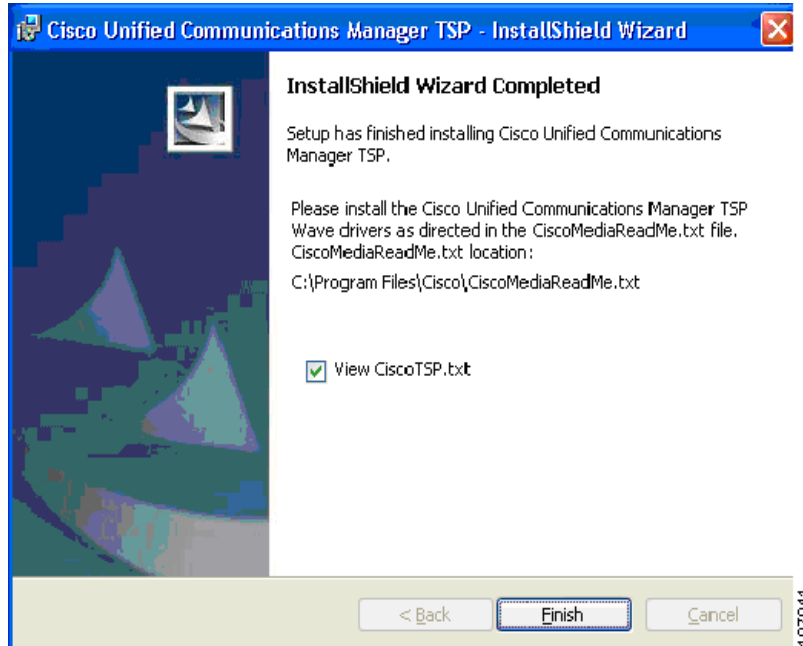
Cisco Unified Communications Manager TSP - InstallShield Wizard

InstallShield Wizard Completed

Setup has finished installing Cisco Unified Communications Manager TSP.

Please install the Cisco Unified Communications Manager TSP Wave drivers as directed in the CiscoMediaReadMe.txt file. CiscoMediaReadMe.txt location:

C:\Program Files\Cisco\CiscoMediaReadMe.txt

View CiscoTSP.txt

< Back

Finish

Cancel

187944